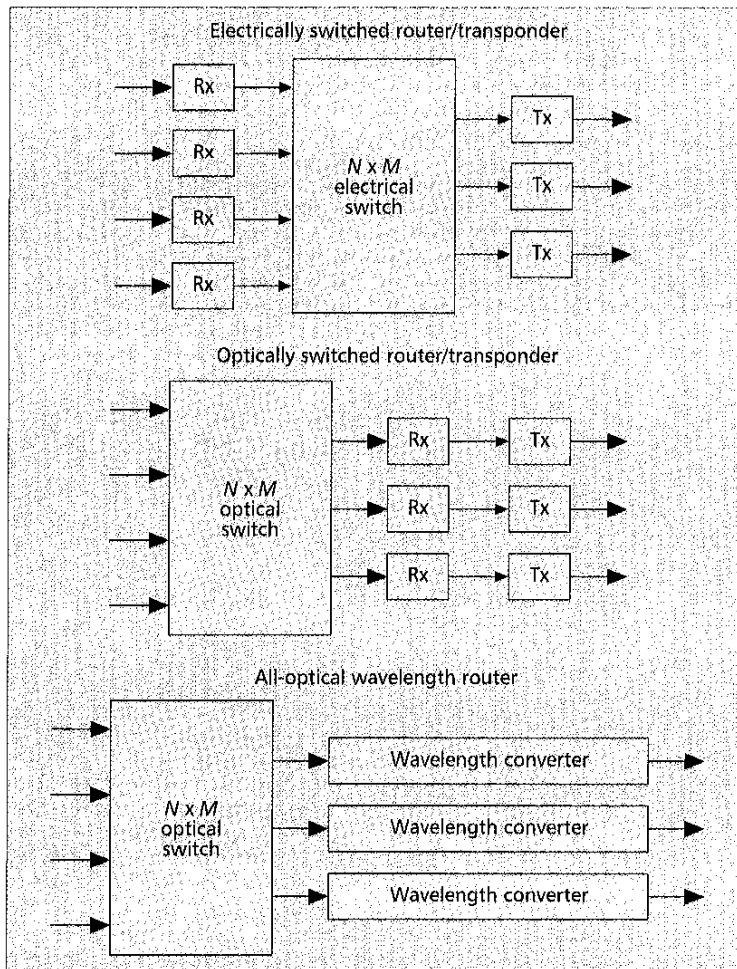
Electrically switched router/transponder

Rx

Rx

Rx

Rx

$N \times M$ electrical switch

Tx

Tx

Tx

Optically switched router/transponder

$N \times M$ optical switch

Rx

Rx

Rx

Tx

Tx

Tx

All-optical wavelength router

$N \times M$ optical switch

Wavelength converter

Wavelength converter

Wavelength converter